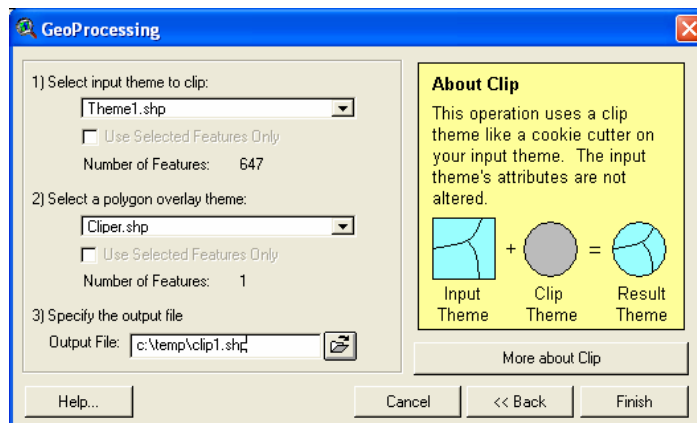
GeoProcessing

1) Select input theme to clip:

Theme1.shp

Use Selected Features Only

Number of Features: 647

2) Select a polygon overlay theme:

Cliper.shp

Use Selected Features Only

Number of Features: 1

3) Specify the output file

Output File: c:\temp\clip1.shp

About Clip

This operation uses a clip theme like a cookie cutter on your input theme. The input theme's attributes are not altered.

+ =

Input Theme

Clip Theme

Result Theme

More about Clip

Help...

Cancel

<< Back

Finish